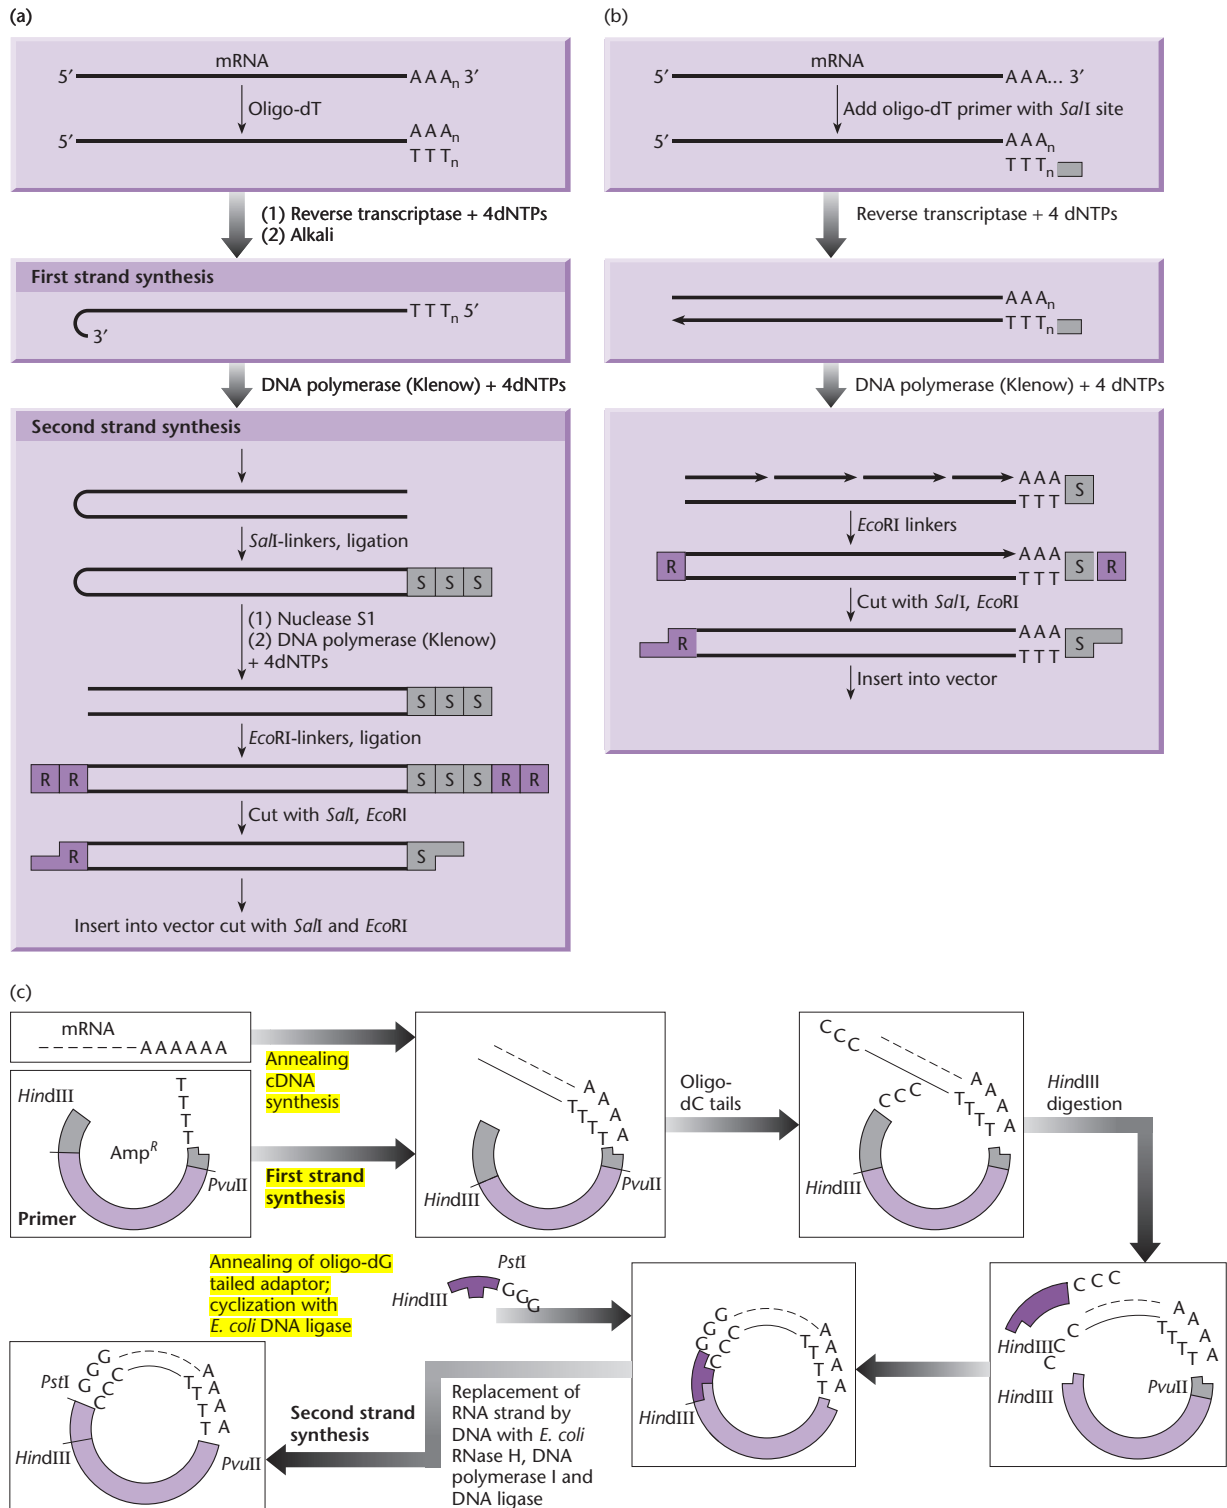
(a)

mRNA
5′ AAA$_n$ 3′
Oligo-dT
5′ AAA$_n$
TTT$_n$

(1) Reverse transcriptase + 4dNTPs
(2) Alkali

First strand synthesis
TTT$_n$ 5′
3′

DNA polymerase (Klenow) + 4dNTPs

Second strand synthesis

SalI-linkers, ligation
S S S
(1) Nuclease S1
(2) DNA polymerase (Klenow) + 4dNTPs
S S S
EcoRI-linkers, ligation
R R S S S R R
Cut with SalI, EcoRI
R S
Insert into vector cut with SalI and EcoRI

(b)

mRNA
5′ AAA... 3′
Add oligo-dT primer with SalI site
5′ AAA$_n$
TTT$_n$

Reverse transcriptase + 4 dNTPs

AAA$_n$
TTT$_n$

DNA polymerase (Klenow) + 4 dNTPs

AAA
TTT S
EcoRI linkers
R AAA
TTT S R
Cut with SalI, EcoRI
R AAA
TTT S
Insert into vector

(c)

mRNA
AAAAAA

HindIII
TTTT
Amp$^R$
PvuII
Primer

Annealing cDNA synthesis

First strand synthesis

A A A A
T T T T
HindIII
PvuII

Oligo-dC tails

C C C
C C C
A A A A
T T T T
HindIII

HindIII digestion

C C C
A A A A
T T T T
HindIII C C
HindIII
PvuII

Annealing of oligo-dG tailed adaptor; cyclization with E. coli DNA ligase

PstI
HindIII
G G G

G G G
C C C
A A A A
T T T T
HindIII

Replacement of RNA strand by DNA with E. coli RNase H, DNA polymerase I and DNA ligase

Second strand synthesis

PstI
G G G
C C C
A A A A
T T T T
HindIII
PvuII